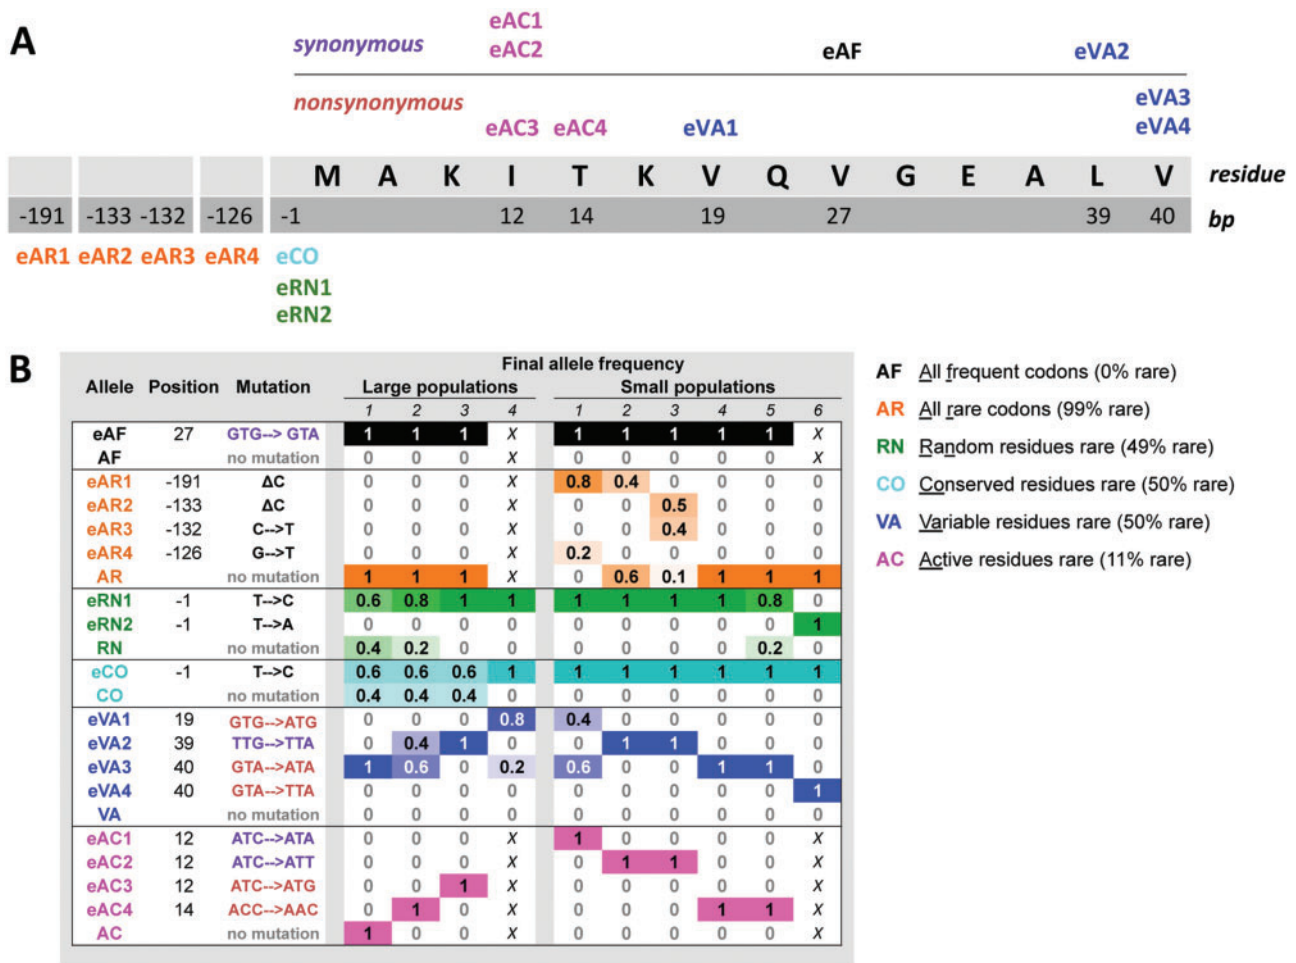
A

synonymous eAC1 eAC2 eAF eVA2

nonsynonymous eAC3 eAC4 eVA1 eVA3 eVA4

| | | | M | A | K | I | T | K | V | Q | V | G | E | A | L | V | residue |
|---|---|---|---|---|---|---|---|---|---|---|---|---|---|---|---|---|---|
| -191 | -133 -132 | -126 | -1 | | | 12 | 14 | | 19 | | 27 | | | | 39 | 40 | bp |

eAR1 eAR2 eAR3 eAR4 eCO eRN1 eRN2

B

Final allele frequency

| Allele | Position | Mutation | Large 1 | Large 2 | Large 3 | Large 4 | Small 1 | Small 2 | Small 3 | Small 4 | Small 5 | Small 6 |
|---|---|---|---|---|---|---|---|---|---|---|---|---|
| eAF | 27 | GTG--> GTA | 1 | 1 | 1 | X | 1 | 1 | 1 | 1 | 1 | X |
| AF | | no mutation | 0 | 0 | 0 | X | 0 | 0 | 0 | 0 | 0 | X |
| eAR1 | -191 | ΔC | 0 | 0 | 0 | X | 0.8 | 0.4 | 0 | 0 | 0 | 0 |
| eAR2 | -133 | ΔC | 0 | 0 | 0 | X | 0 | 0 | 0.5 | 0 | 0 | 0 |
| eAR3 | -132 | C-->T | 0 | 0 | 0 | X | 0 | 0 | 0.4 | 0 | 0 | 0 |
| eAR4 | -126 | G-->T | 0 | 0 | 0 | X | 0.2 | 0 | 0 | 0 | 0 | 0 |
| AR | | no mutation | 1 | 1 | 1 | X | 0 | 0.6 | 0.1 | 1 | 1 | 1 |
| eRN1 | -1 | T-->C | 0.6 | 0.8 | 1 | 1 | 1 | 1 | 1 | 1 | 0.8 | 0 |
| eRN2 | -1 | T-->A | 0 | 0 | 0 | 0 | 0 | 0 | 0 | 0 | 0 | 1 |
| RN | | no mutation | 0.4 | 0.2 | 0 | 0 | 0 | 0 | 0 | 0 | 0.2 | 0 |
| eCO | -1 | T-->C | 0.6 | 0.6 | 0.6 | 1 | 1 | 1 | 1 | 1 | 1 | 1 |
| CO | | no mutation | 0.4 | 0.4 | 0.4 | 0 | 0 | 0 | 0 | 0 | 0 | 0 |
| eVA1 | 19 | GTG-->ATG | 0 | 0 | 0 | 0.8 | 0.4 | 0 | 0 | 0 | 0 | 0 |
| eVA2 | 39 | TTG-->TTA | 0 | 0.4 | 1 | 0 | 0 | 1 | 1 | 0 | 0 | 0 |
| eVA3 | 40 | GTA-->ATA | 1 | 0.6 | 0 | 0.2 | 0.6 | 0 | 0 | 1 | 1 | 0 |
| eVA4 | 40 | GTA-->TTA | 0 | 0 | 0 | 0 | 0 | 0 | 0 | 0 | 0 | 1 |
| VA | | no mutation | 0 | 0 | 0 | 0 | 0 | 0 | 0 | 0 | 0 | 0 |
| eAC1 | 12 | ATC-->ATA | 0 | 0 | 0 | X | 1 | 0 | 0 | 0 | 0 | X |
| eAC2 | 12 | ATC-->ATT | 0 | 0 | 0 | X | 0 | 1 | 1 | 0 | 0 | X |
| eAC3 | 12 | ATC-->ATG | 0 | 0 | 1 | X | 0 | 0 | 0 | 0 | 0 | X |
| eAC4 | 14 | ACC-->AAC | 0 | 1 | 0 | X | 0 | 0 | 0 | 1 | 1 | X |
| AC | | no mutation | 1 | 0 | 0 | X | 0 | 0 | 0 | 0 | 0 | X |

AF All frequent codons (0% rare)
AR All rare codons (99% rare)
RN Random residues rare (49% rare)
CO Conserved residues rare (50% rare)
VA Variable residues rare (50% rare)
AC Active residues rare (11% rare)